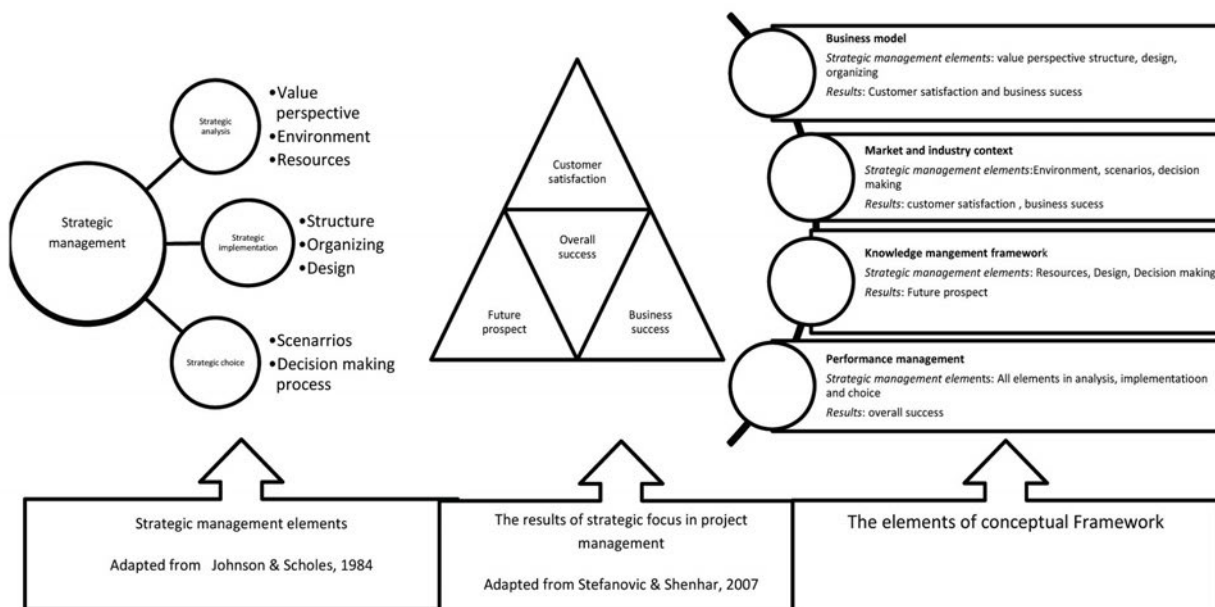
Strategic management

Strategic analysis

•Value perspective
•Environment
•Resources

Strategic implementation

•Structure
•Organizing
•Design

Strategic choice

•Scenarrios
•Decision making process

Customer satisfaction

Overall success

Future prospect

Business success

**Business model**
*Strategic management elements*: value perspective structure, design, organizing
*Results*: Customer satisfaction and business sucess

**Market and industry context**
*Strategic management elements*:Environment, scenarios, decision making
*Results*: customer satisfaction , business sucess

**Knowledge mangement framework**
*Strategic management elements*: Resources, Design, Decision making
*Results*: Future prospect

**Performance management**
*Strategic management elements*: All elements in analysis, implementatioon and choice
*Results*: overall success

Strategic management elements

Adapted from Johnson & Scholes, 1984

The results of strategic focus in project management

Adapted from Stefanovic & Shenhar, 2007

The elements of conceptual Framework